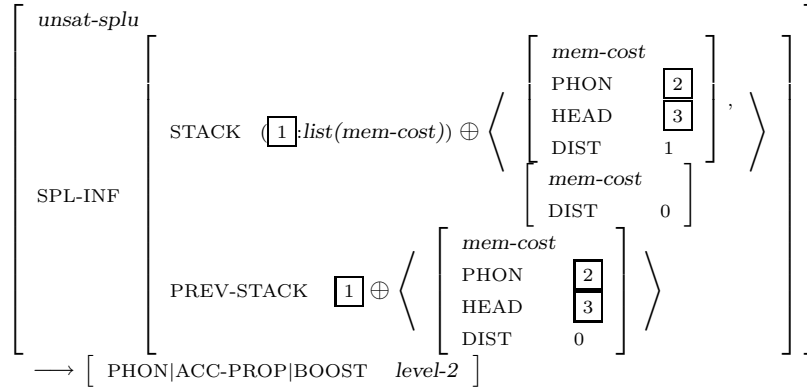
unsat-splu

SPL-INF

STACK ($\boxed{1}$:list(mem-cost)) $\oplus$ $\langle$ mem-cost PHON $\boxed{2}$ HEAD $\boxed{3}$ DIST 1 , mem-cost DIST 0 $\rangle$

PREV-STACK $\boxed{1}$ $\oplus$ $\langle$ mem-cost PHON $\boxed{2}$ HEAD $\boxed{3}$ DIST 0 $\rangle$

$\longrightarrow$ [ PHON|ACC-PROP|BOOST level-2 ]